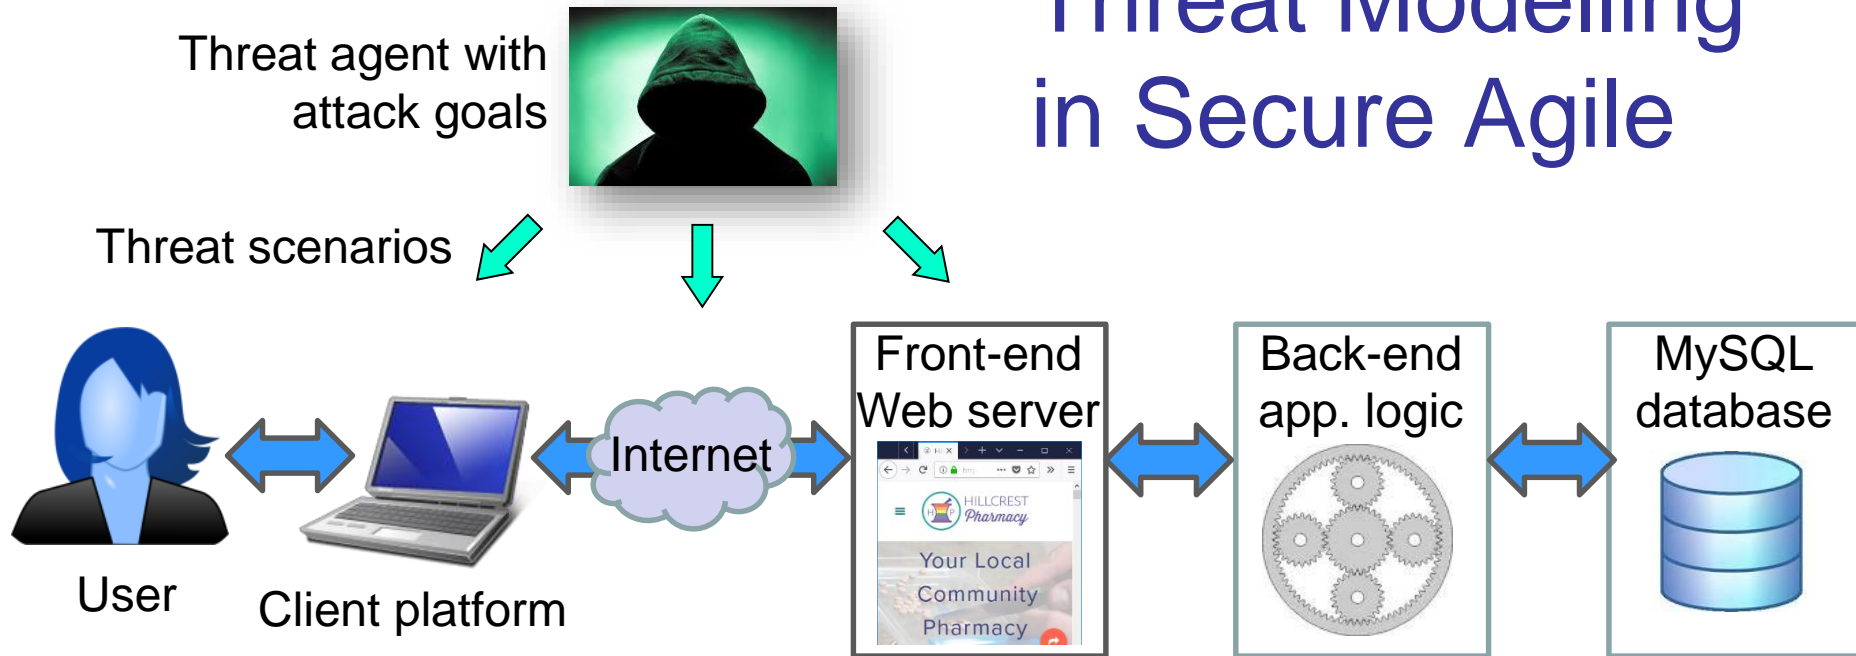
Threat agent with attack goals

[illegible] in Secure Agile

Threat scenarios

User

Client platform

Internet

Front-end Web server

HILLCREST Pharmacy

Your Local Community Pharmacy

Back-end app. logic

MySQL database